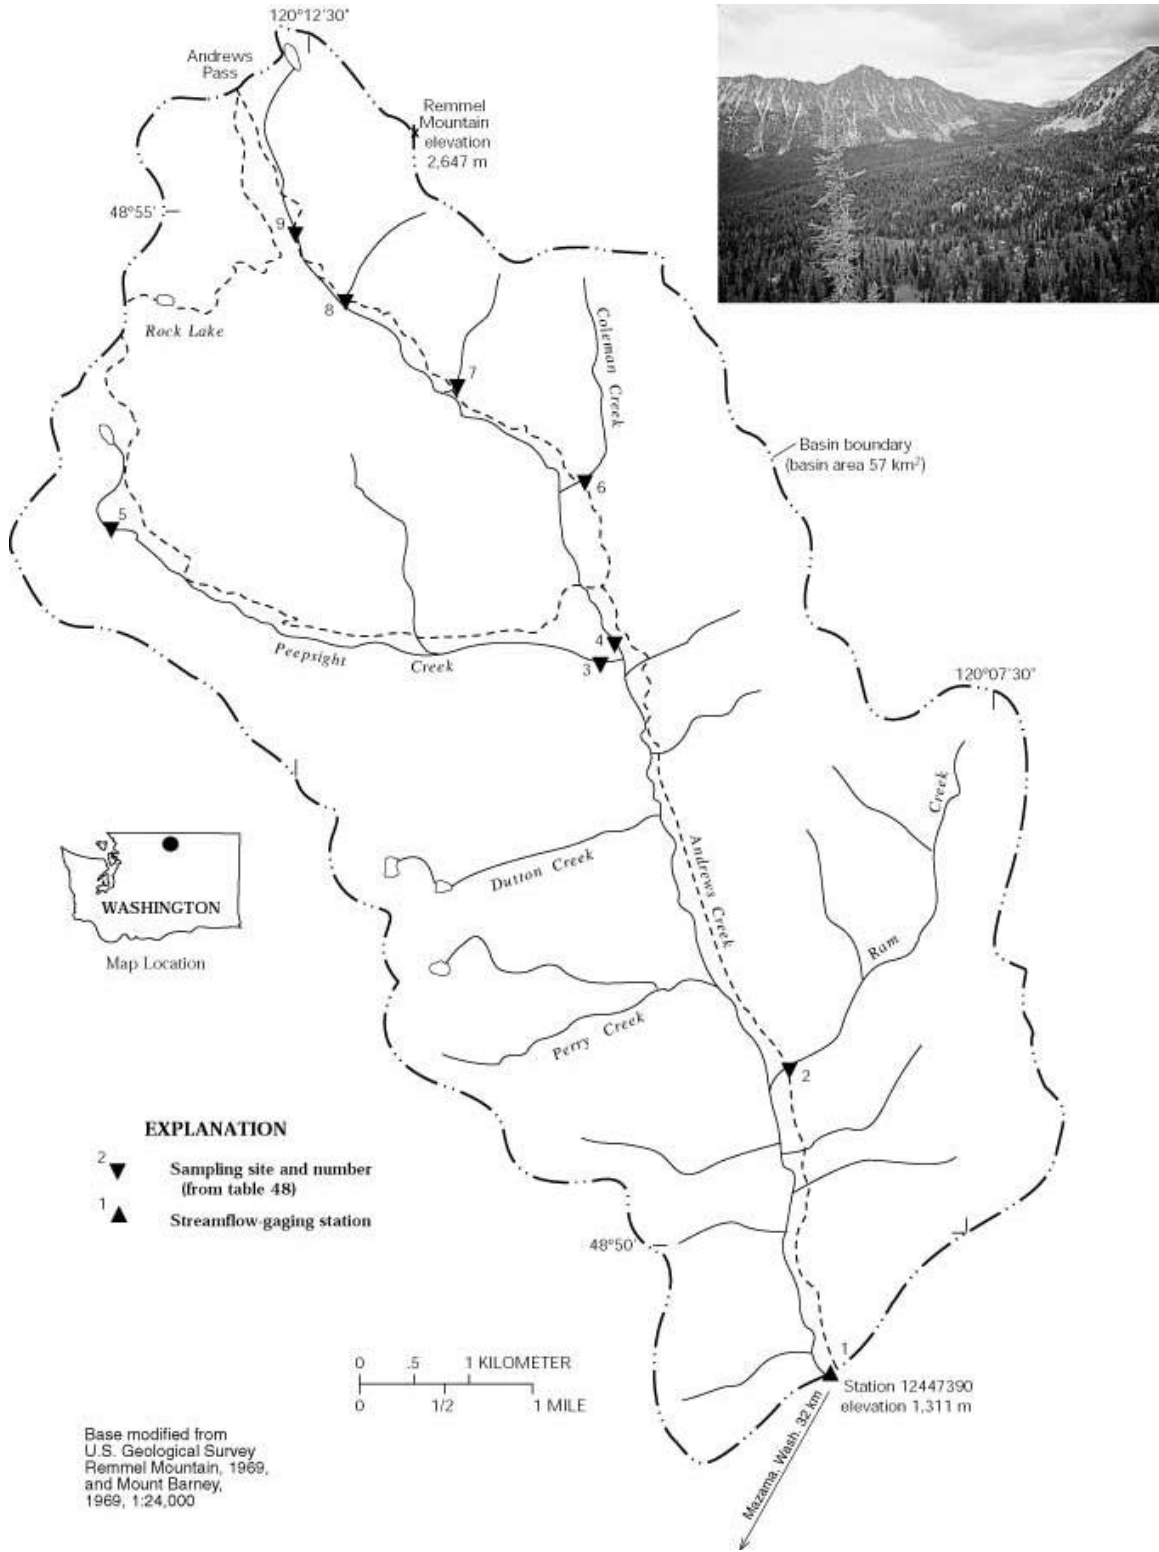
120°12'30"

Andrews Pass

Remmel Mountain elevation 2,647 m

48°55'

9

8

Rock Lake

7

Coleman Creek

Basin boundary (basin area 57 km$^2$)

6

5

4

3

Peepsight Creek

120°07'30"

Creek

Dutton Creek

Andrews Creek

WASHINGTON

Map Location

Ram

Perry Creek

2

EXPLANATION

2 ▼ Sampling site and number (from table 48)

1 ▲ Streamflow-gaging station

48°50'

0 .5 1 KILOMETER

0 1/2 1 MILE

1

Station 12447390 elevation 1,311 m

Base modified from U.S. Geological Survey Remmel Mountain, 1969, and Mount Barney, 1969, 1:24,000

Mazama, Wash. 32 km